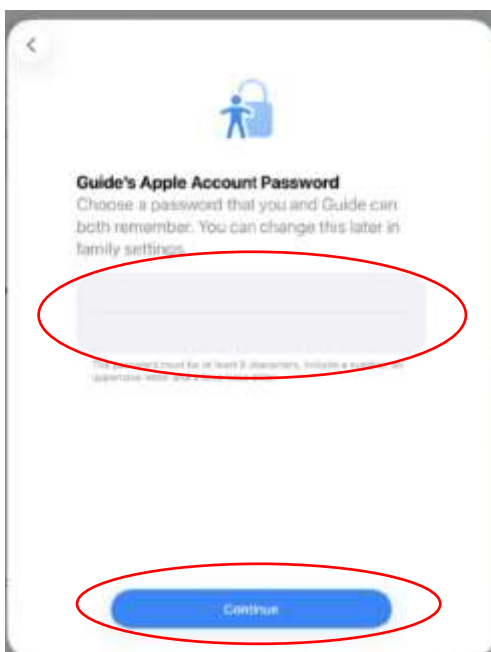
Guide's Apple Account Password

Choose a password that you and Guide can both remember. You can change this later in family settings.

The password must be at least 8 characters, include a number, an uppercase letter and a lowercase letter.

Continue